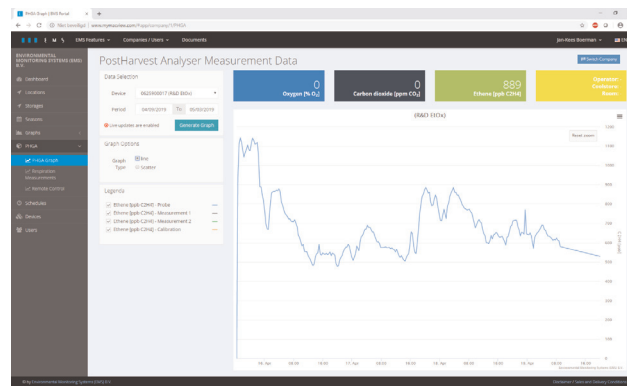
PHAU Graph | EMS Portal ×
Niet beveiligd | www.mymsystem.com/Phgaa/company/1/PHGA

E M S EMS Features Companies / Users Documents Jan-Kees Boerman

ENVIRONMENTAL MONITORING SYSTEMS (EMS) B.V.

Dashboard
Locations
Storages
Sensors
Graphs
PHGA
PHGA Graph
Respiration measurements
Remote Control
Schedules
Devices
Users

PostHarvest Analyser Measurement Data

Switch Company

Data Selection
Device 0623900017 (R&D EtOx)
Period 04/09/2019 To 05/03/2019
Live updates are enabled
Generate Graph

Graph Options
Graph Type Line Scatter

Legend
Ethene (ppb C2H4) - Probe
Ethene (ppb C2H4) - Measurement 1
Ethene (ppb C2H4) - Measurement 2
Ethene (ppb C2H4) - Calibration

0
Oxygen [% O₂]

0
Carbon dioxide [ppm CO₂]

889
Ethene [ppb C2H4]

Operator - Conference Room

(R&D EtOx)

Reset zoom

1300
1200
1100
1000
900
800
700
600
500
400
300
200
100
0

C2H4 [ppb]

16. Apr 06:00 12:00 18:00 17. Apr 06:00 12:00 18:00 18. Apr 06:00 12:00 18:00 19. Apr 06:00

Environmental Monitoring Systems (EMS) B.V.

© by Environmental Monitoring Systems (EMS) B.V.
Disclaimer / Terms and Delivery Conditions